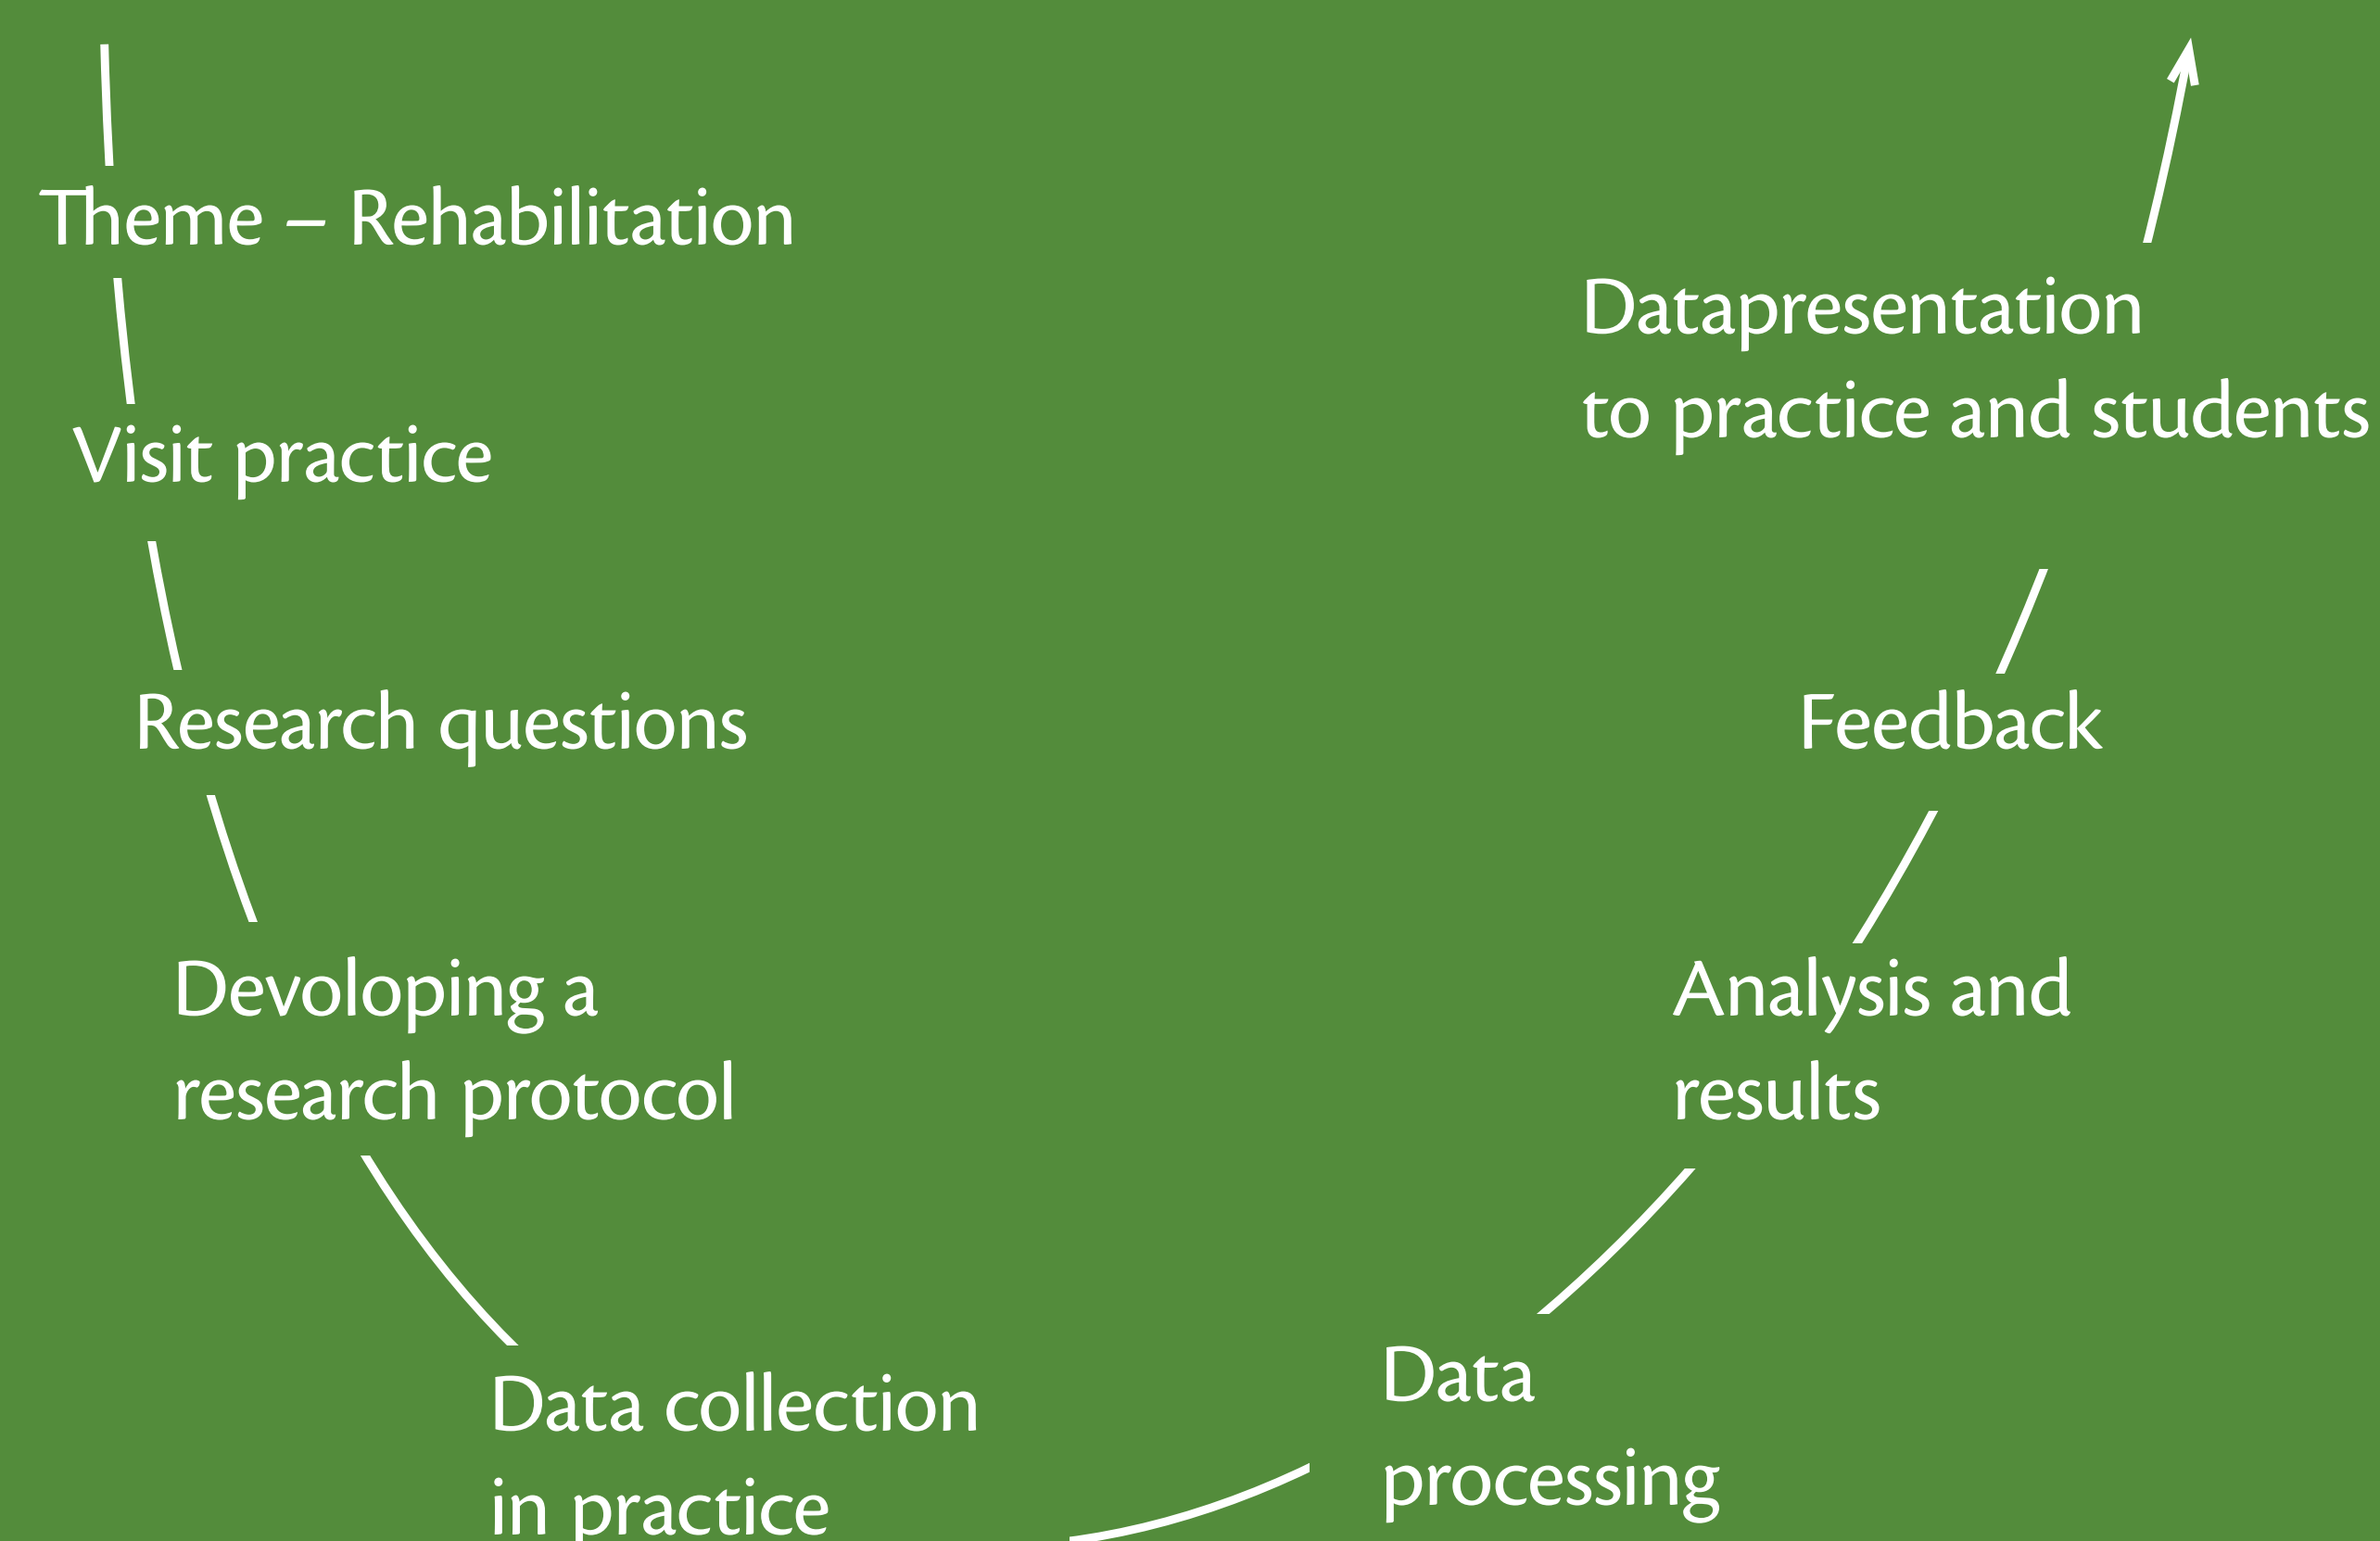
Theme – Rehabilitation

Visit practice

Research questions

Devoloping a research protocol

Data collection in practice

Data processing

Analysis and results

Feedback

Datapresentation to practice and students